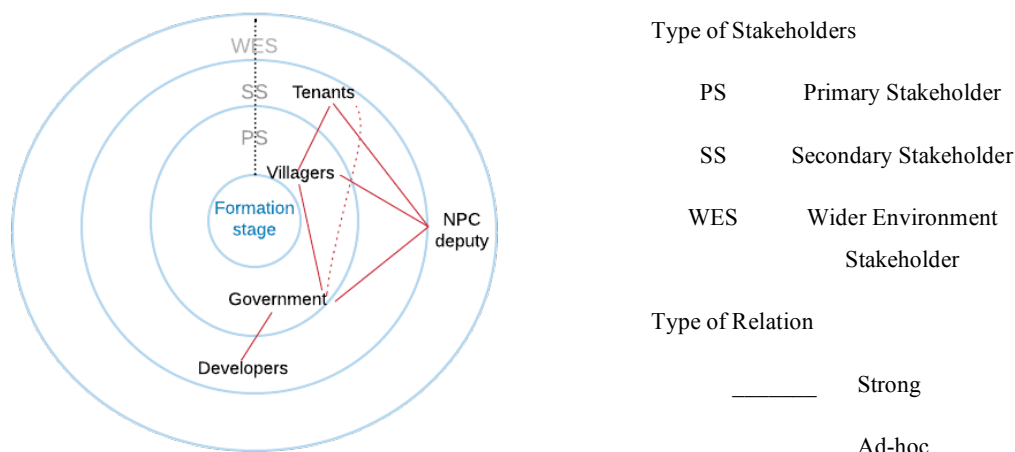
WES

SS

PS

Tenants

Villagers

Formation stage

NPC deputy

Government

Developers

Type of Stakeholders

PS Primary Stakeholder

SS Secondary Stakeholder

WES Wider Environment Stakeholder

Type of Relation

_______ Strong

Ad-hoc